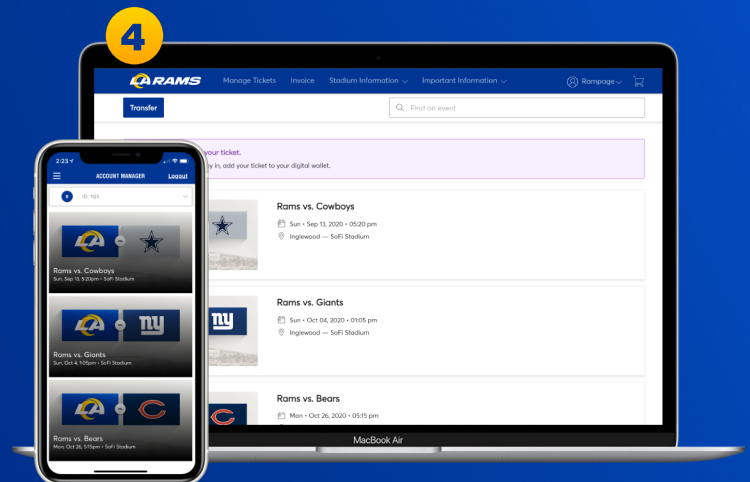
4

LA RAMS Manage Tickets Invoice Stadium Information Important Information Rampage

Transfer

Find an event

your ticket.

y in, add your ticket to your digital wallet.

Rams vs. Cowboys
Sun • Sep 13, 2020 • 05:20 pm
Inglewood — SoFi Stadium

Rams vs. Giants
Sun • Oct 04, 2020 • 01:05 pm
Inglewood — SoFi Stadium

Rams vs. Bears
Mon • Oct 26, 2020 • 05:15 pm

MacBook Air

2:23

ACCOUNT MANAGER Logout

ID: 165

Rams vs. Cowboys
Sun, Sep 13, 5:20pm • SoFi Stadium

Rams vs. Giants
Sun, Oct 4, 1:05pm • SoFi Stadium

Rams vs. Bears
Mon, Oct 26, 5:15pm • SoFi Stadium